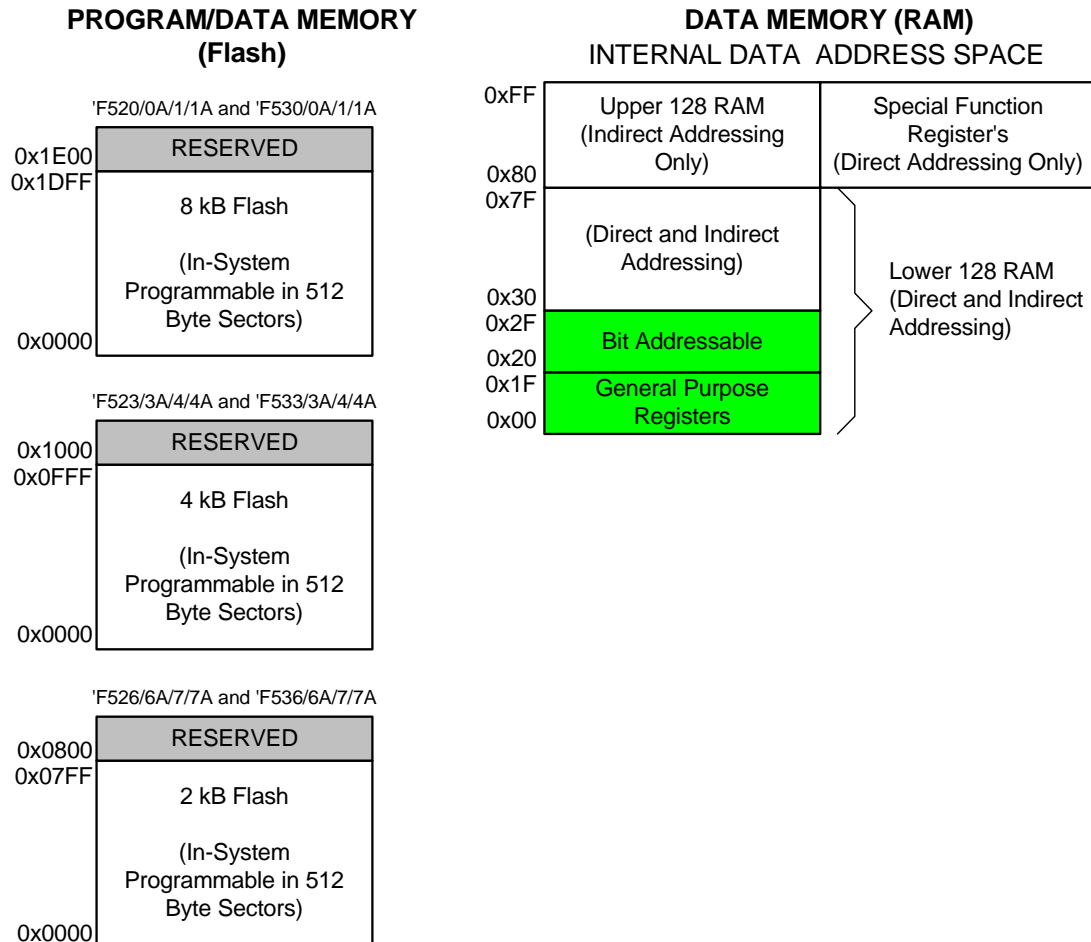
PROGRAM/DATA MEMORY
(Flash)

'F520/0A/1/1A and 'F530/0A/1/1A

0x1E00
RESERVED
0x1DFF
8 kB Flash

(In-System Programmable in 512 Byte Sectors)
0x0000

'F523/3A/4/4A and 'F533/3A/4/4A

0x1000
RESERVED
0x0FFF
4 kB Flash

(In-System Programmable in 512 Byte Sectors)
0x0000

'F526/6A/7/7A and 'F536/6A/7/7A

0x0800
RESERVED
0x07FF
2 kB Flash

(In-System Programmable in 512 Byte Sectors)
0x0000

DATA MEMORY (RAM)
INTERNAL DATA ADDRESS SPACE

0xFF
Upper 128 RAM (Indirect Addressing Only)
0x80
Special Function Register's (Direct Addressing Only)
0x7F
(Direct and Indirect Addressing)
0x30
0x2F
Bit Addressable
0x20
0x1F
General Purpose Registers
0x00

Lower 128 RAM (Direct and Indirect Addressing)